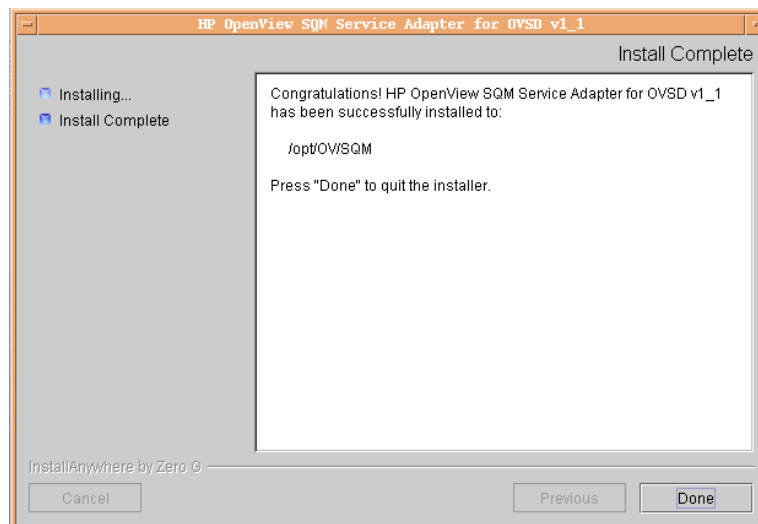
HP OpenView SQM Service Adapter for OVSD v1_1

Install Complete

Installing...

Install Complete

Congratulations! HP OpenView SQM Service Adapter for OVSD v1_1 has been successfully installed to:

/opt/OV/SQM

Press "Done" to quit the installer.

InstallAnywhere by Zero G

Cancel

Previous

Done